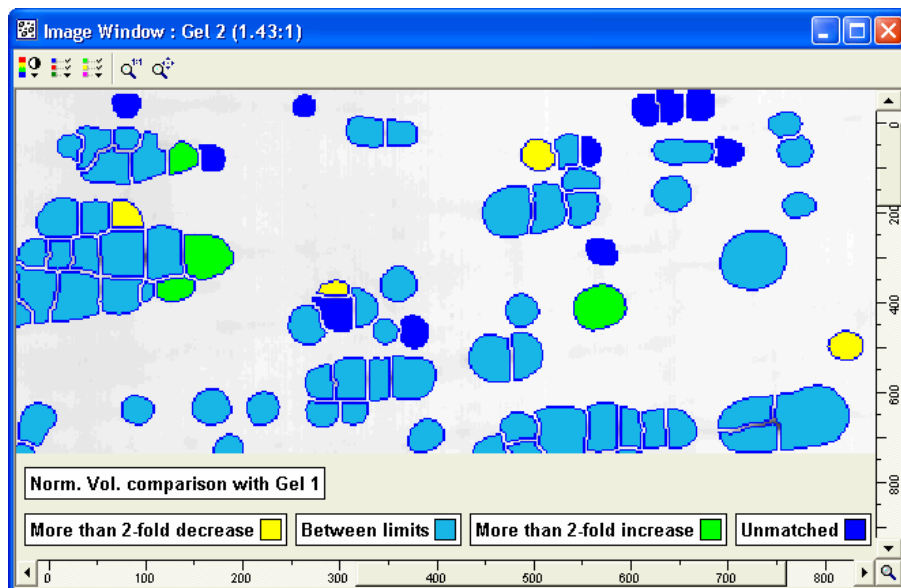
Image Window : Gel 2 (1.43:1)

Norm. Vol. comparison with Gel 1

More than 2-fold decrease

Between limits

More than 2-fold increase

Unmatched

0
100
200
300
400
500
600
700
800

0
200
300
400
500
600
700
800